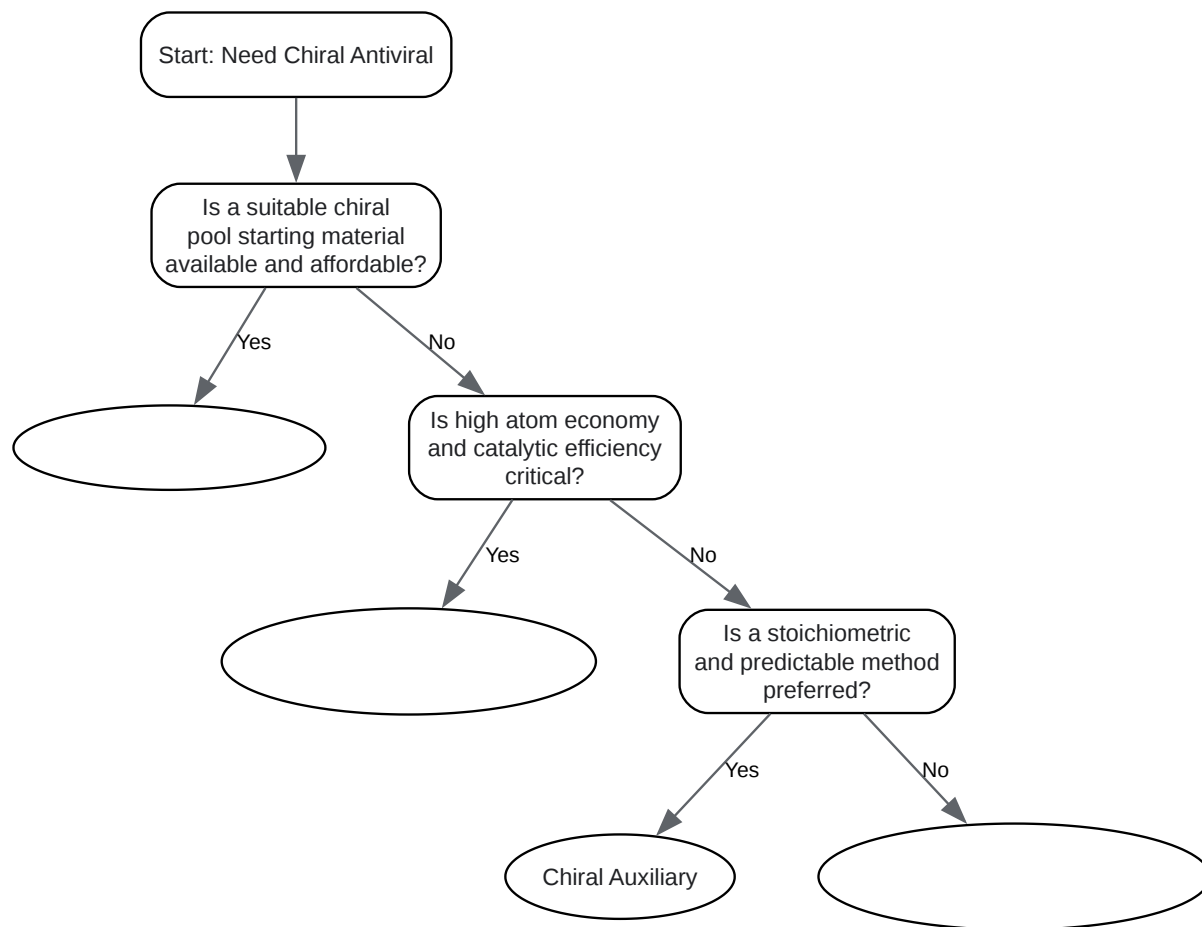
Start: Need Chiral Antiviral

Is a suitable chiral pool starting material available and affordable?

Yes

No

Is high atom economy and catalytic efficiency critical?

Yes

No

Is a stoichiometric and predictable method preferred?

Yes

No

Chiral Auxiliary